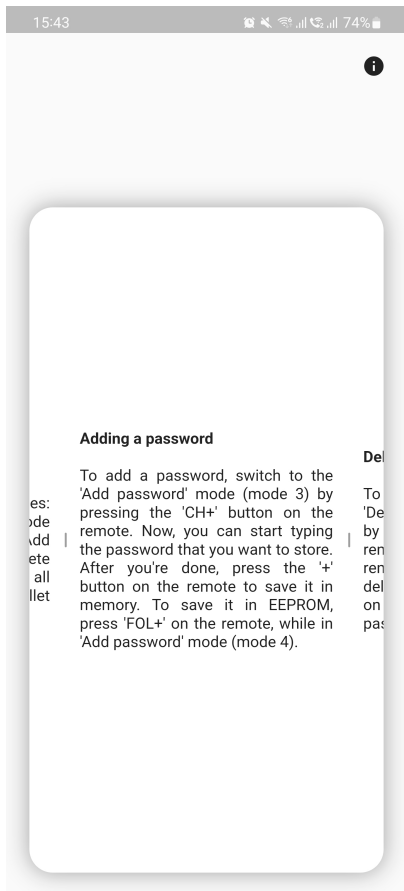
15:43 74%

es:
ode
Add
ete
all
llet

Adding a password

To add a password, switch to the 'Add password' mode (mode 3) by pressing the 'CH+' button on the remote. Now, you can start typing the password that you want to store. After you're done, press the '+' button on the remote to save it in memory. To save it in EEPROM, press 'FOL+' on the remote, while in 'Add password' mode (mode 4).

Del

To
'De
by
ren
ren
del
on
pas